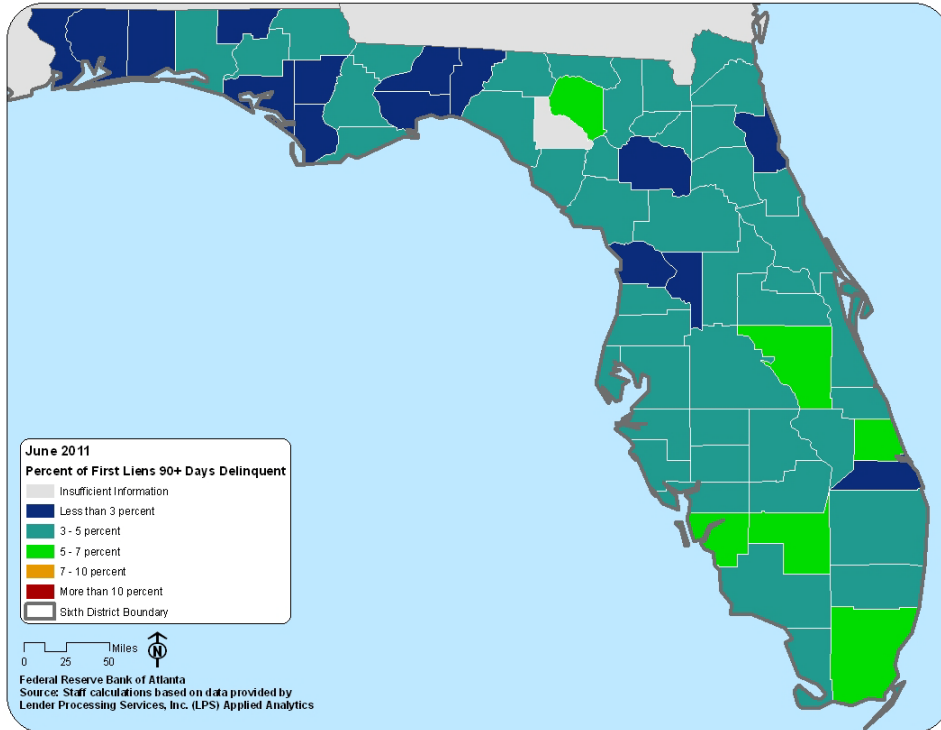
June 2011
Percent of First Liens 90+ Days Delinquent
Insufficient Information
Less than 3 percent
3 - 5 percent
5 - 7 percent
7 - 10 percent
More than 10 percent
Sixth District Boundary

Miles
0 25 50
N

Federal Reserve Bank of Atlanta
Source: Staff calculations based on data provided by Lender Processing Services, Inc. (LPS) Applied Analytics